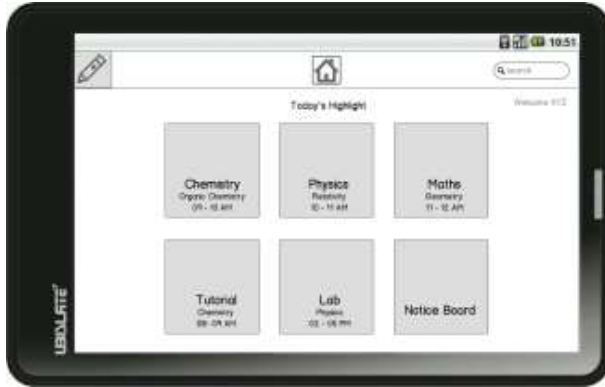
10:51

Search

Today's Highlight

Welcome XYZ

Chemistry
Organic Chemistry
09 - 10 AM

Physics
Relativity
10 - 11 AM

Maths
Geometry
11 - 12 AM

Tutorial
Chemistry
08 - 09 AM

Lab
Physics
02 - 05 PM

Notice Board

UBISLATE